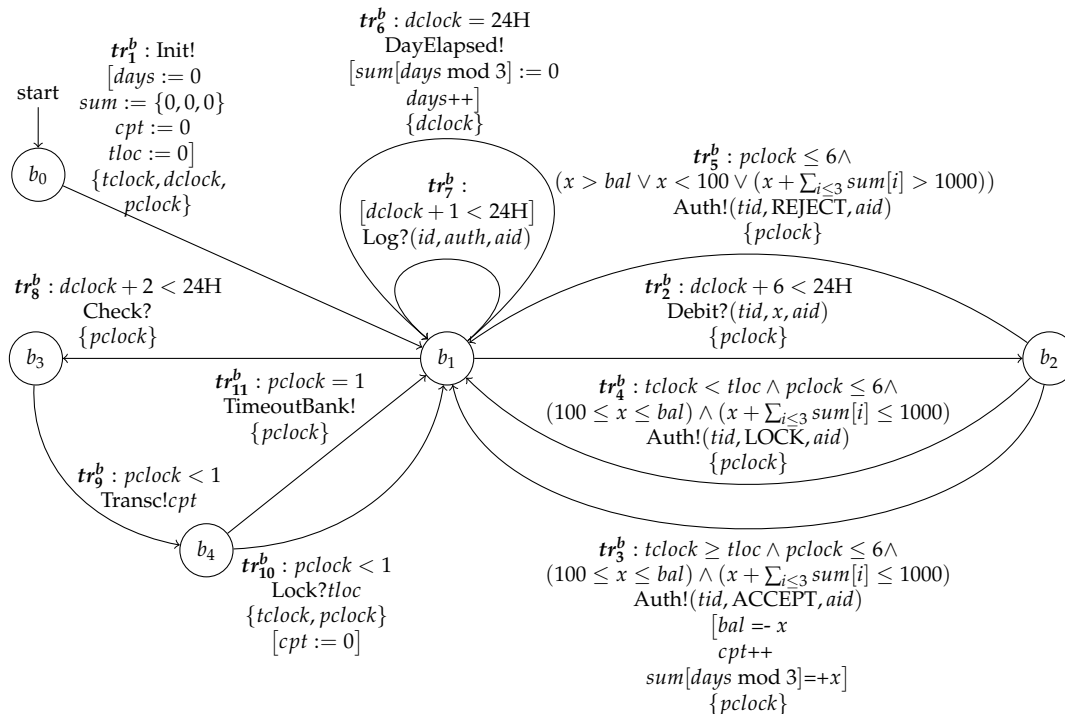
$tr_6^b$ : $dclock = 24\text{H}$
DayElapsed!
$[sum[days \bmod 3] := 0$
$days{+}{+}]$
$\{dclock\}$

$tr_1^b$ : Init!
$[days := 0$
$sum := \{0, 0, 0\}$
$cpt := 0$
$tloc := 0]$
$\{tclock, dclock, pclock\}$

start

$b_0$

$tr_7^b$ :
$[dclock + 1 < 24\text{H}]$
Log?$(id, auth, aid)$

$tr_5^b$ : $pclock \leq 6 \wedge$
$(x > bal \vee x < 100 \vee (x + \sum_{i \leq 3} sum[i] > 1000))$
Auth!$(tid, \text{REJECT}, aid)$
$\{pclock\}$

$tr_8^b$ : $dclock + 2 < 24\text{H}$
Check?
$\{pclock\}$

$tr_2^b$ : $dclock + 6 < 24\text{H}$
Debit?$(tid, x, aid)$
$\{pclock\}$

$b_3$

$b_1$

$b_2$

$tr_{11}^b$ : $pclock = 1$
TimeoutBank!
$\{pclock\}$

$tr_4^b$ : $tclock < tloc \wedge pclock \leq 6 \wedge$
$(100 \leq x \leq bal) \wedge (x + \sum_{i \leq 3} sum[i] \leq 1000)$
Auth!$(tid, \text{LOCK}, aid)$
$\{pclock\}$

$tr_9^b$ : $pclock < 1$
Transc!$cpt$

$b_4$

$tr_{10}^b$ : $pclock < 1$
Lock?$tloc$
$\{tclock, pclock\}$
$[cpt := 0]$

$tr_3^b$ : $tclock \geq tloc \wedge pclock \leq 6 \wedge$
$(100 \leq x \leq bal) \wedge (x + \sum_{i \leq 3} sum[i] \leq 1000)$
Auth!$(tid, \text{ACCEPT}, aid)$
$[bal$ =- $x$
$cpt{+}{+}$
$sum[days \bmod 3]$=+$x]$
$\{pclock\}$